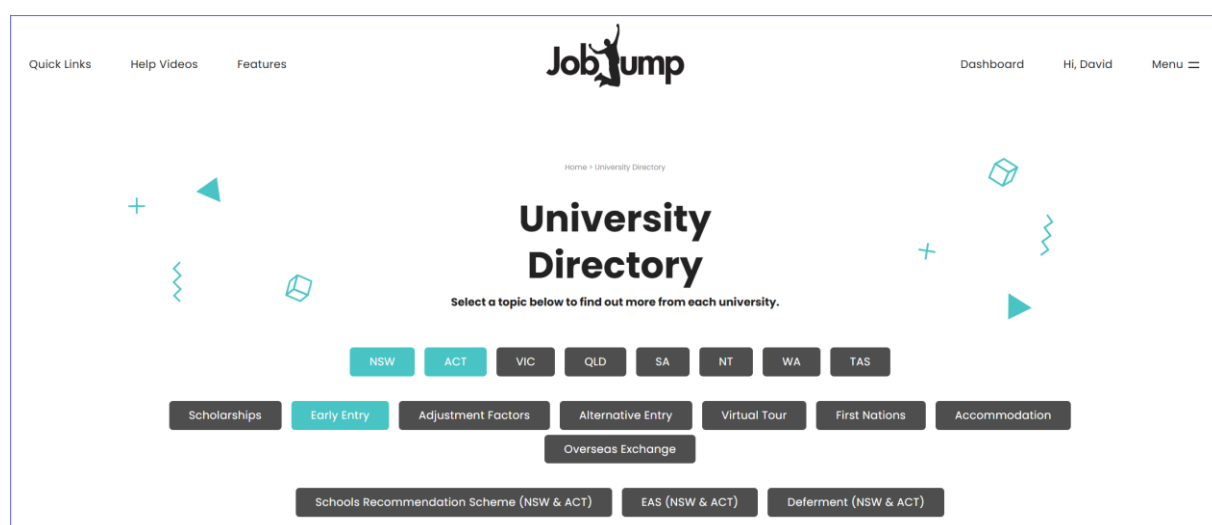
Quick Links Help Videos Features

JobJump

Dashboard Hi, David Menu

Home > University Directory

University Directory

Select a topic below to find out more from each university.

NSW ACT VIC QLD SA NT WA TAS

Scholarships Early Entry Adjustment Factors Alternative Entry Virtual Tour First Nations Accommodation Overseas Exchange

Schools Recommendation Scheme (NSW & ACT) EAS (NSW & ACT) Deferment (NSW & ACT)